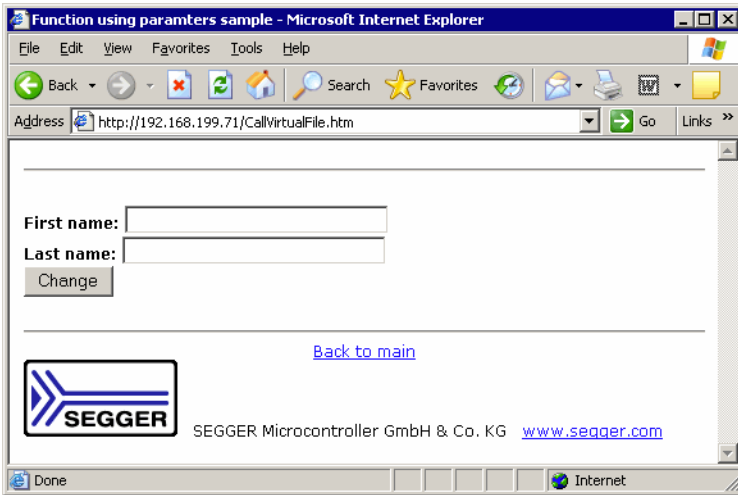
Function using paramters sample - Microsoft Internet Explorer

File Edit View Favorites Tools Help

Back Search Favorites

Address http://192.168.199.71/CallVirtualFile.htm Go Links »

First name:
Last name:
Change

Back to main

SEGGER

SEGGER Microcontroller GmbH & Co. KG www.segger.com

Done Internet